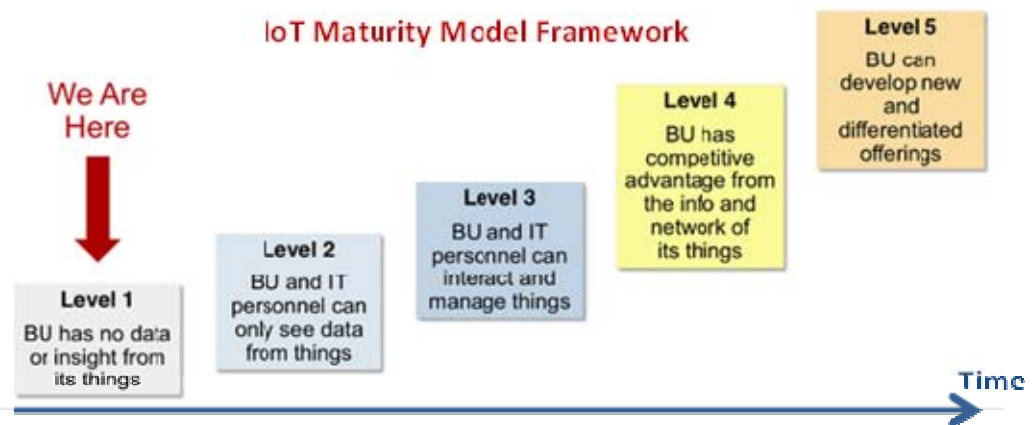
IoT Maturity Model Framework

We Are Here

Level 1
BU has no data or insight from its things

Level 2
BU and IT personnel can only see data from things

Level 3
BU and IT personnel can interact and manage things

Level 4
BU has competitive advantage from the info and network of its things

Level 5
BU can develop new and differentiated offerings

Time